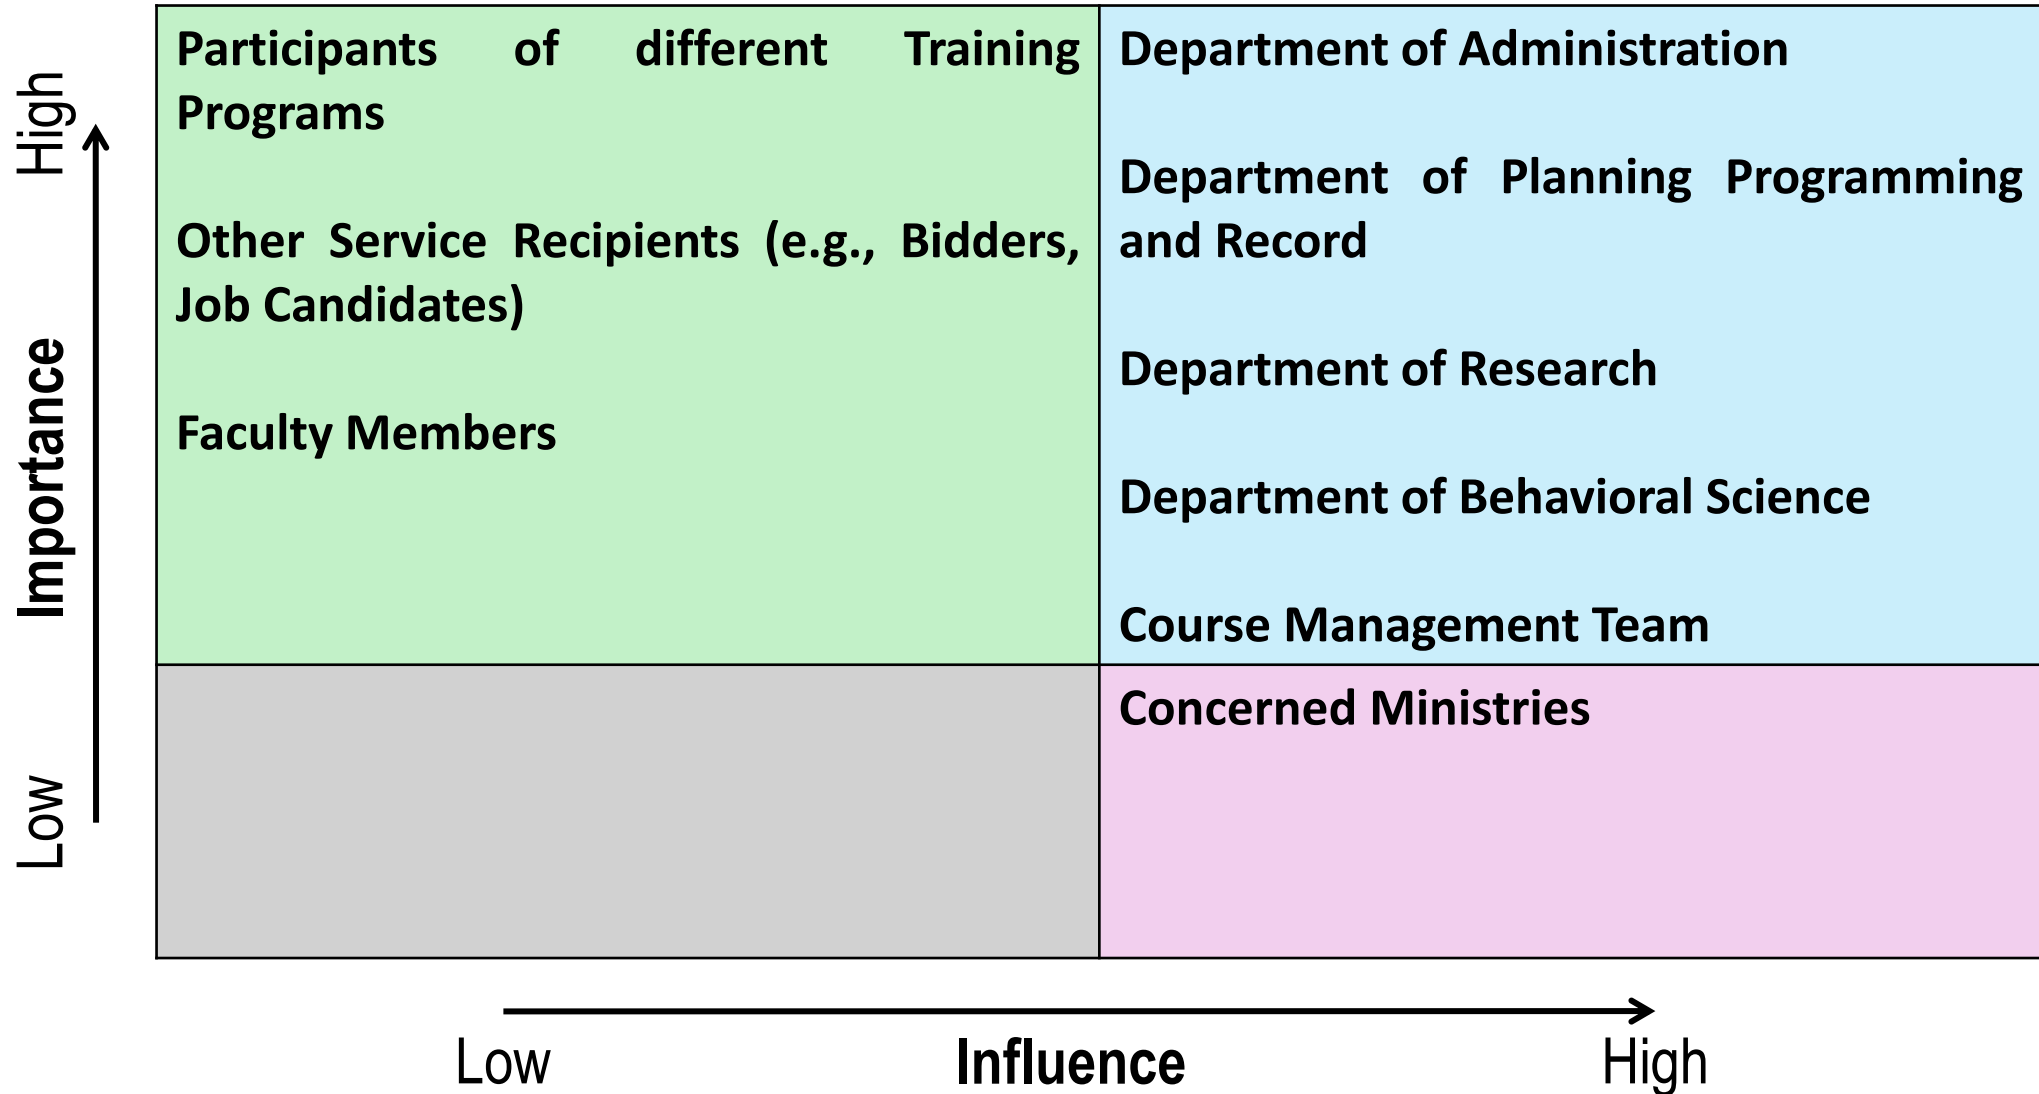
High

Importance

Low

| Participants of different Training Programs<br><br>Other Service Recipients (e.g., Bidders, Job Candidates)<br><br>Faculty Members | Department of Administration<br><br>Department of Planning Programming and Record<br><br>Department of Research<br><br>Department of Behavioral Science<br><br>Course Management Team |
|---|---|
| | Concerned Ministries |

Low Influence High